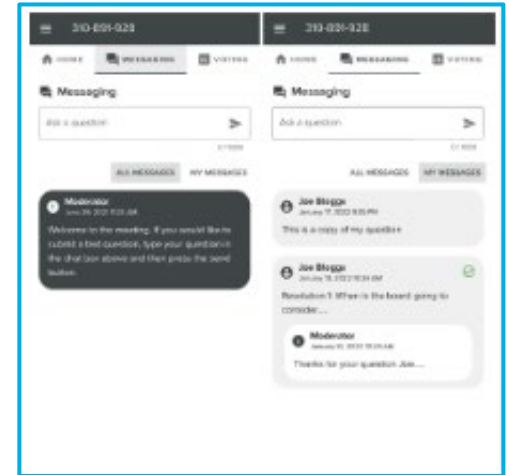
310-891-928

HOME MESSAGING VOTING

Messaging

Ask a question

0/1000

ALL MESSAGES MY MESSAGES

Moderator
January 2021 11:22 AM

Welcome to the meeting. If you would like to submit a text question, type your question in the chat box above and then press the send button.

310-891-928

HOME MESSAGING VOTING

Messaging

Ask a question

0/1000

ALL MESSAGES MY MESSAGES

Joe Bloggs
January 17 2022 11:35 PM

This is a copy of my question

Joe Bloggs
January 18 2022 10:34 AM

Resolution 1: When is the board going to consider....

Moderator
January 18 2022 10:35 AM

Thanks for your question Joe.....